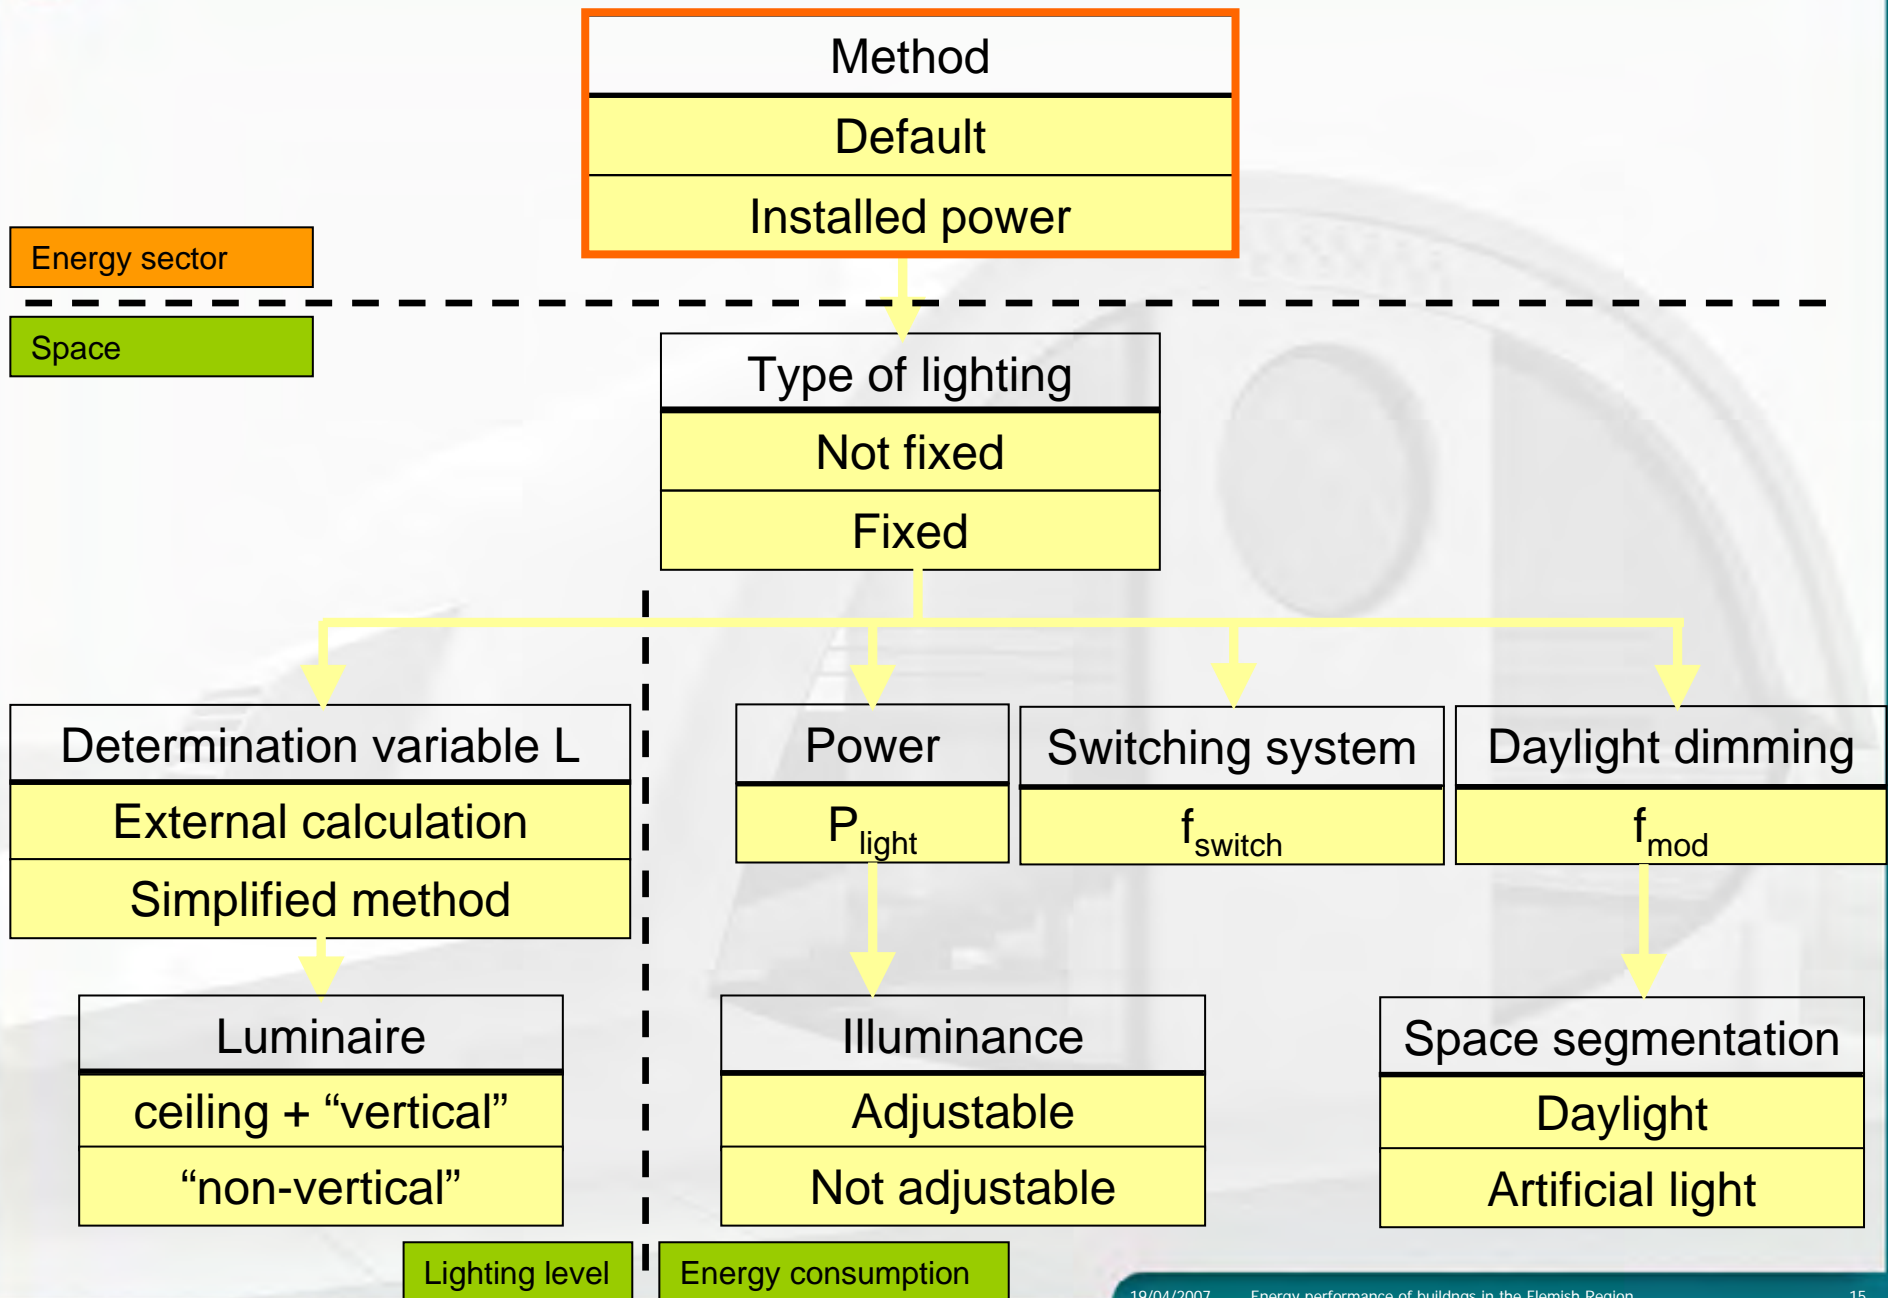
Method
Default
Installed power

Energy sector

Space

Type of lighting
Not fixed
Fixed

Determination variable L
External calculation
Simplified method

Power
$P_{light}$

Switching system
$f_{switch}$

Daylight dimming
$f_{mod}$

Luminaire
ceiling + “vertical”
“non-vertical”

Illuminance
Adjustable
Not adjustable

Space segmentation
Daylight
Artificial light

Lighting level

Energy consumption

19/04/2007 Energy performance of buildings in the Flemish Region 15